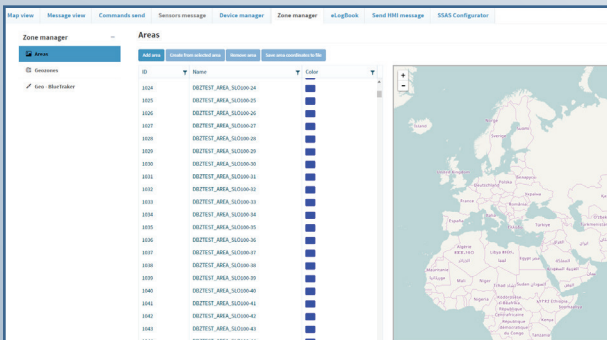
Map view | Message view | Commands send | Sensors message | Device manager | Zone manager | eLogBook | Send HMI message | SSAS Configurator

Zone manager

Areas

Geozones

Geo - Bluetraker

Areas

Add area | Create from selected area | Remove area | Save area coordinates to file

| ID | Name | Color |
|---|---|---|
| 1024 | DBZTEST_AREA_SLO100-24 | |
| 1025 | DBZTEST_AREA_SLO100-25 | |
| 1026 | DBZTEST_AREA_SLO100-26 | |
| 1027 | DBZTEST_AREA_SLO100-27 | |
| 1028 | DBZTEST_AREA_SLO100-28 | |
| 1029 | DBZTEST_AREA_SLO100-29 | |
| 1030 | DBZTEST_AREA_SLO100-30 | |
| 1031 | DBZTEST_AREA_SLO100-31 | |
| 1032 | DBZTEST_AREA_SLO100-32 | |
| 1033 | DBZTEST_AREA_SLO100-33 | |
| 1034 | DBZTEST_AREA_SLO100-34 | |
| 1035 | DBZTEST_AREA_SLO100-35 | |
| 1036 | DBZTEST_AREA_SLO100-36 | |
| 1037 | DBZTEST_AREA_SLO100-37 | |
| 1038 | DBZTEST_AREA_SLO100-38 | |
| 1039 | DBZTEST_AREA_SLO100-39 | |
| 1040 | DBZTEST_AREA_SLO100-40 | |
| 1041 | DBZTEST_AREA_SLO100-41 | |
| 1042 | DBZTEST_AREA_SLO100-42 | |
| 1043 | DBZTEST_AREA_SLO100-43 | |

+
-

Ísland
United Kingdom
Ireland
France
España
Portugal
Italia
Deutschland
Polska
Україна
Türkiye
Algérie
Libya
Egypt
Mali
Niger
Tchad
Sudan
Nigeria
ኢትዮጵያ